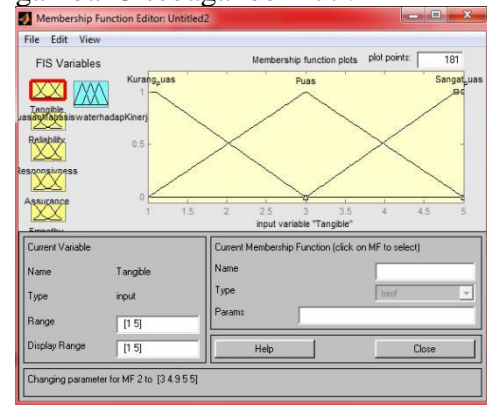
Membership Function Editor: Untitled2

File Edit View

FIS Variables

Membership function plots plot points: 181

Tangible
uasanMabasiswaterhadapKinerj
Reliability
Responsiveness
Assurance
Empathy

Kurang_uas
Puas
Sangat_uas

1
0.5
0

1 1.5 2 2.5 3 3.5 4 4.5 5

input variable "Tangible"

Current Variable

Name Tangible

Type input

Range [1 5]

Display Range [1 5]

Current Membership Function (click on MF to select)

Name

Type trimf

Params

Help

Close

Changing parameter for MF 2 to [3 4.9 5 5]